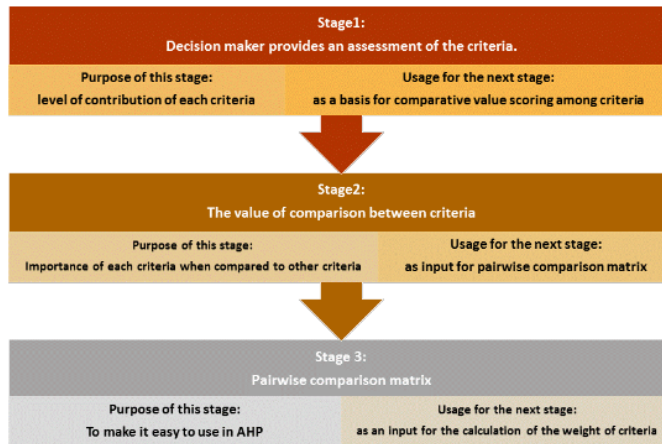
Stage1:
Decision maker provides an assessment of the criteria.

Purpose of this stage:
level of contribution of each criteria

Usage for the next stage:
as a basis for comparative value scoring among criteria

Stage2:
The value of comparison between criteria

Purpose of this stage:
Importance of each criteria when compared to other criteria

Usage for the next stage:
as input for pairwise comparison matrix

Stage 3:
Pairwise comparison matrix

Purpose of this stage:
To make it easy to use in AHP

Usage for the next stage:
as an input for the calculation of the weight of criteria